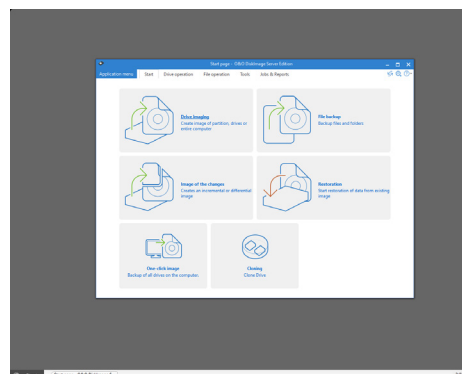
Start page - O&O DiskImage Server Edition

Application menu | Start | Drive operation | File operation | Tools | Jobs & Reports

Drive imaging
Create image of partition, drives or entire computer

File backup
Backup files and folders

Image of the changes
Creates an incremental or differential image

Restoration
Start restoration of data from existing image

One-click image
Backup of all drives on the computer.

Cloning
Clone Drive